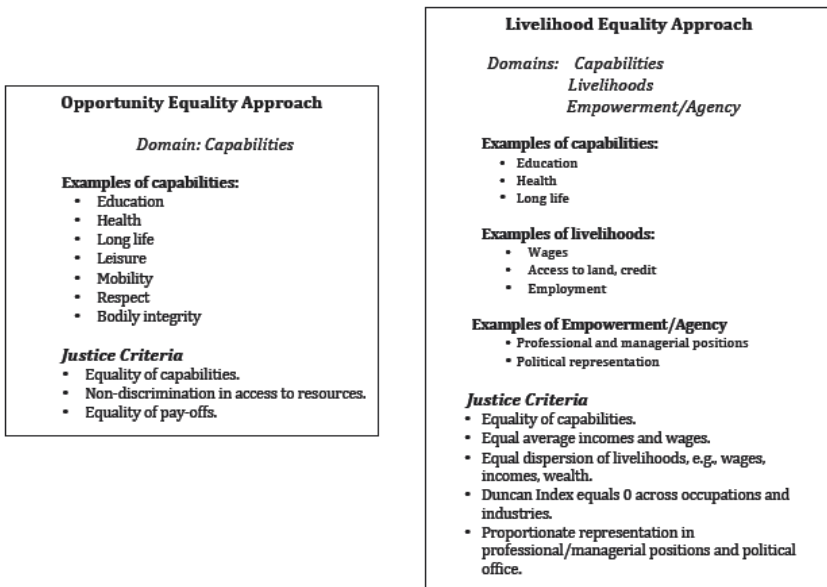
**Opportunity Equality Approach**

*Domain: Capabilities*

**Examples of capabilities:**
- Education
- Health
- Long life
- Leisure
- Mobility
- Respect
- Bodily integrity

***Justice Criteria***
- Equality of capabilities.
- Non-discrimination in access to resources.
- Equality of pay-offs.

**Livelihood Equality Approach**

*Domains: Capabilities*
*Livelihoods*
*Empowerment/Agency*

**Examples of capabilities:**
- Education
- Health
- Long life

**Examples of livelihoods:**
- Wages
- Access to land, credit
- Employment

**Examples of Empowerment/Agency**
- Professional and managerial positions
- Political representation

***Justice Criteria***
- Equality of capabilities.
- Equal average incomes and wages.
- Equal dispersion of livelihoods, e.g., wages, incomes, wealth.
- Duncan Index equals 0 across occupations and industries.
- Proportionate representation in professional/managerial positions and political office.